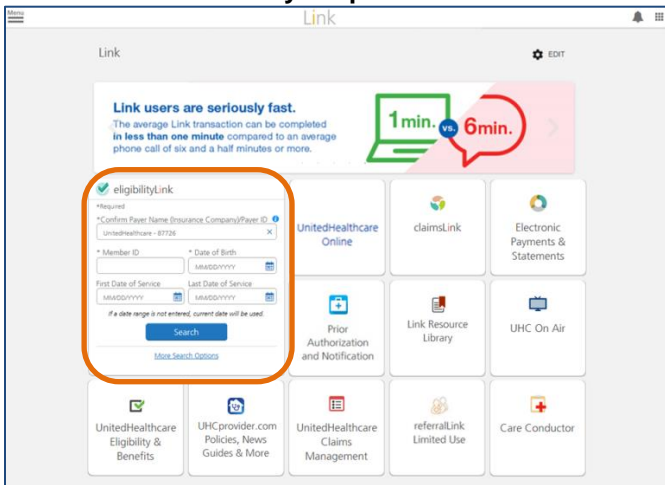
Menu

Link

Link

EDIT

Link users are seriously fast.

The average Link transaction can be completed in less than one minute compared to an average phone call of six and a half minutes or more.

1 min. vs. 6min.

eligibilityLink

*Required

*Confirm Payer Name (Insurance Company)/Payer ID

UnitedHealthcare - 87726

* Member ID

* Date of Birth

MM/DD/YYYY

First Date of Service

MM/DD/YYYY

Last Date of Service

MM/DD/YYYY

If a date range is not entered, current date will be used.

Search

More Search Options

UnitedHealthcare Online

claimsLink

Electronic Payments & Statements

Prior Authorization and Notification

Link Resource Library

UHC On Air

UnitedHealthcare Eligibility & Benefits

UHCprovider.com Policies, News Guides & More

UnitedHealthcare Claims Management

referralLink Limited Use

Care Conductor